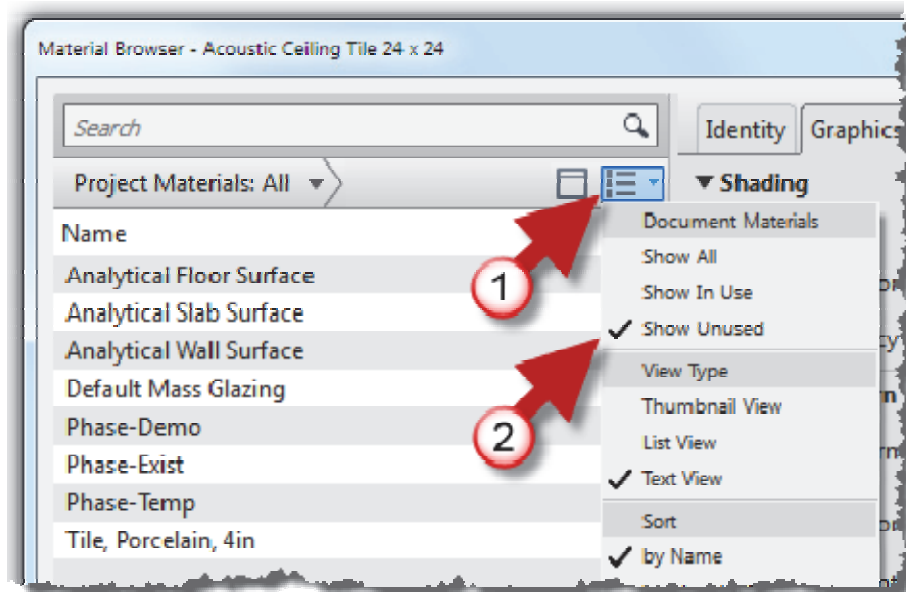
Material Browser - Acoustic Ceiling Tile 24 x 24

Search

Identity Graphics

Project Materials: All

▼ Shading

Name

Analytical Floor Surface
Analytical Slab Surface
Analytical Wall Surface
Default Mass Glazing
Phase-Demo
Phase-Exist
Phase-Temp
Tile, Porcelain, 4in

Document Materials
Show All
Show In Use
✓ Show Unused
View Type
Thumbnail View
List View
✓ Text View
Sort
✓ by Name

1

2